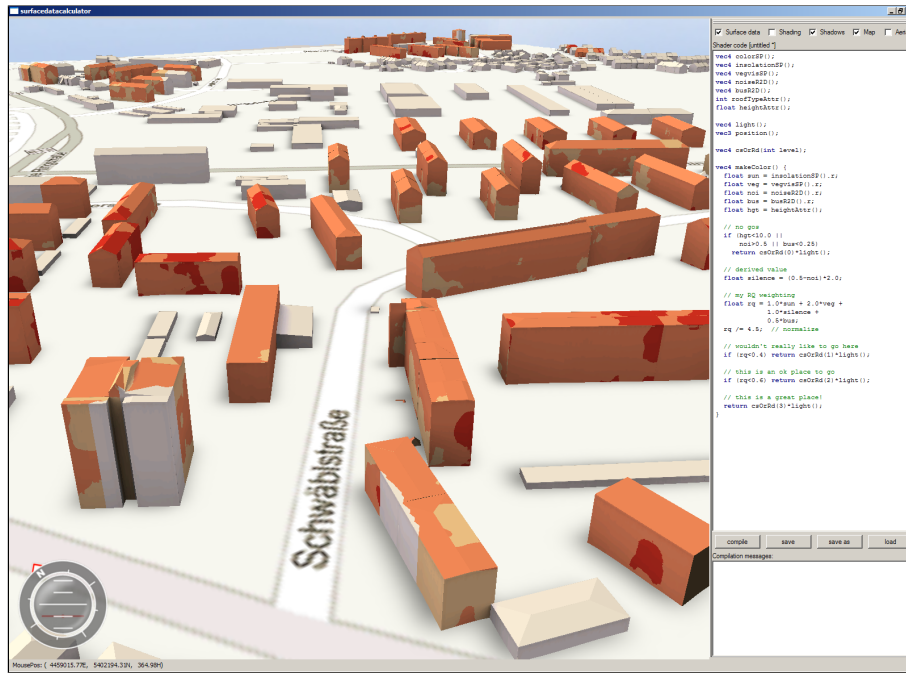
surfacedatacalculator

Surface data Shading Shadows Map Aer

Shader code [untitled *]

vec4 colorSP();
vec4 insolationSP();
vec4 vegvisSP();
vec4 noiseR2D();
vec4 busR2D();
int roofTypeAttr();
float heightAttr();

vec4 light();
vec3 position();

vec4 csOrRd(int level);

vec4 makeColor() {
float sun = insolationSP().r;
float veg = vegvisSP().r;
float noi = noiseR2D().r;
float bus = busR2D().r;
float hgt = heightAttr();

// no gos
if (hgt<10.0 ||
noi>0.5 || bus<0.25)
return csOrRd(0)*light();

// derived value
float silence = (0.5-noi)*2.0;

// my RQ weighting
float rq = 1.0*sun + 2.0*veg +
1.0*silence +
0.5*bus;
rq /= 4.5; // normalize

// wouldn't really like to go here
if (rq<0.4) return csOrRd(1)*light();

// this is an ok place to go
if (rq<0.6) return csOrRd(2)*light();

// this is a great place!
return csOrRd(3)*light();
}

compile save save as load

Compilation messages:

Schwäblstraße

MousePos: ( 4459015.77E, 5402194.33N, 364.98H)